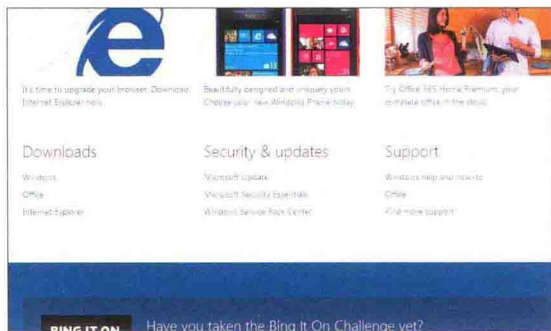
It's time to upgrade your browser. Download Internet Explorer now.

Beautifully designed and uniquely yours. Choose your new Windows Phone today.

Try Office 365 Home Premium, your complete office in the cloud.

Downloads

Windows

Office

Internet Explorer

Security & updates

Microsoft Update

Microsoft Security Essentials

Windows Service Pack Center

Support

Windows help and how-to

Office

Find more support

BING IT ON

Have you taken the Bing It On Challenge yet?